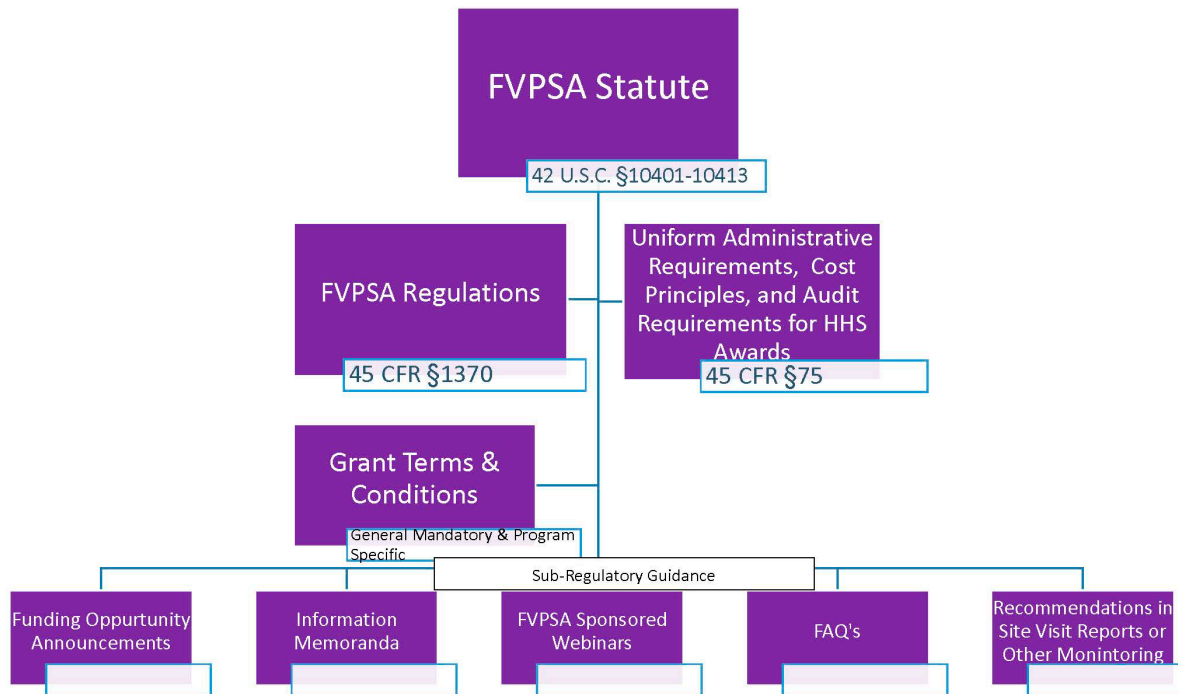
FVPSA Statute

42 U.S.C. §10401-10413

FVPSA Regulations

45 CFR §1370

Uniform Administrative Requirements, Cost Principles, and Audit Requirements for HHS Awards

45 CFR §75

Grant Terms & Conditions

General Mandatory & Program Specific

Sub-Regulatory Guidance

Funding Oppurtunity Announcements

Information Memoranda

FVPSA Sponsored Webinars

FAQ's

Recommendations in Site Visit Reports or Other Monintoring